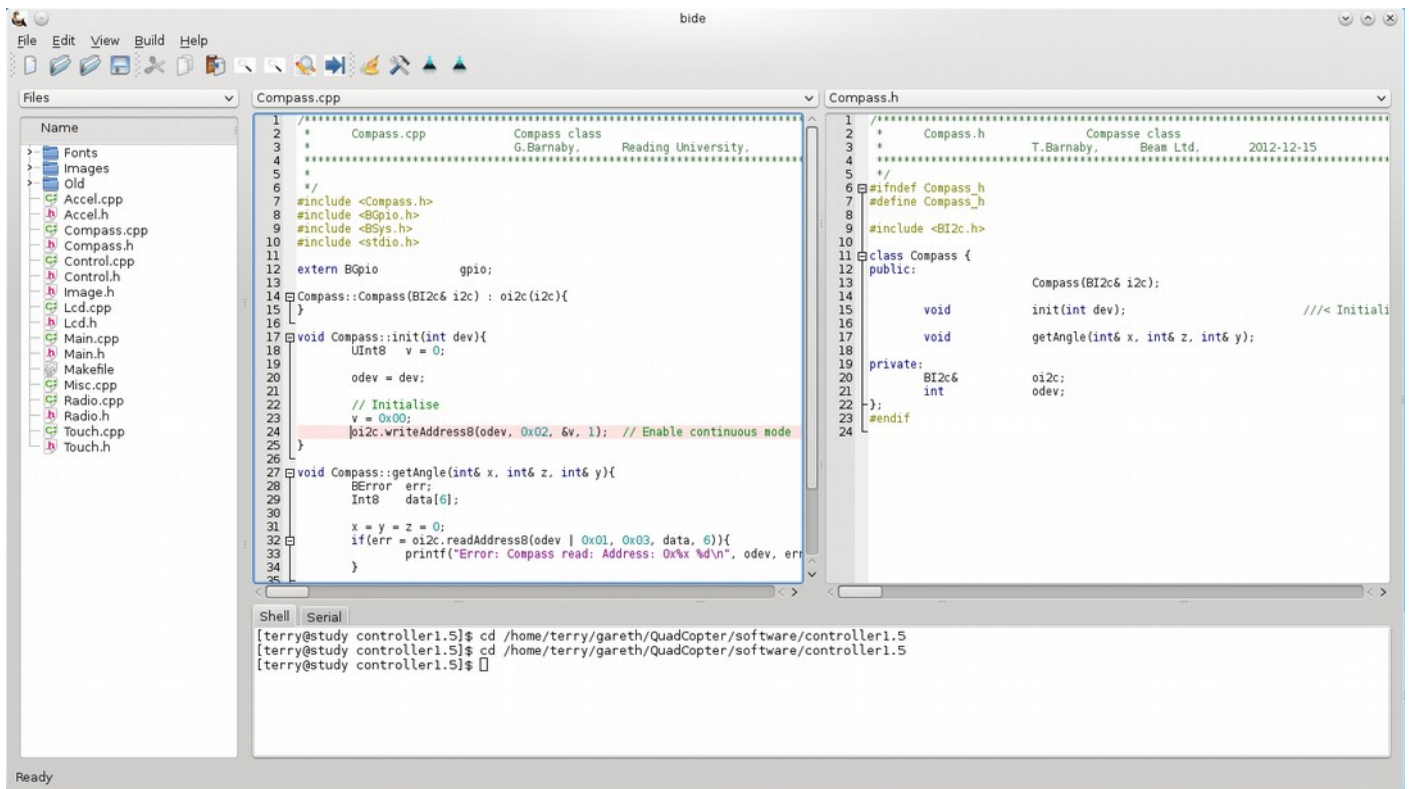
bide

File Edit View Build Help

Files
Name
Fonts
Images
Old
Accel.cpp
Accel.h
Compass.cpp
Compass.h
Control.cpp
Control.h
Image.h
Lcd.cpp
Lcd.h
Main.cpp
Main.h
Makefile
Misc.cpp
Radio.cpp
Radio.h
Touch.cpp
Touch.h

Compass.cpp

```
1  /*****************************************************************
2   *      Compass.cpp            Compass class
3   *                             G.Barnaby,       Reading University,
4   *****************************************************************
5   *
6   */
7  #include <Compass.h>
8  #include <BGpio.h>
9  #include <BSys.h>
10 #include <stdio.h>
11
12 extern BGpio           gpio;
13
14 Compass::Compass(BI2c& i2c) : oi2c(i2c){
15 }
16
17 void Compass::init(int dev){
18         UInt8   v = 0;
19
20         odev = dev;
21
22         // Initialise
23         v = 0x00;
24         oi2c.writeAddress8(odev, 0x02, &v, 1);  // Enable continuous mode
25 }
26
27 void Compass::getAngle(int& x, int& z, int& y){
28         BError  err;
29         Int8    data[6];
30
31         x = y = z = 0;
32         if(err = oi2c.readAddress8(odev | 0x01, 0x03, data, 6)){
33                 printf("Error: Compass read: Address: 0x%x %d\n", odev, err
34         }
35
```

Compass.h

```
1  /*****************************************************************
2   *      Compass.h              Compasse class
3   *                             T.Barnaby,       Beam Ltd,       2012-12-15
4   *****************************************************************
5   */
6  #ifndef Compass_h
7  #define Compass_h
8
9  #include <BI2c.h>
10
11 class Compass {
12 public:
13                         Compass(BI2c& i2c);
14
15         void            init(int dev);                  ///< Initiali
16
17         void            getAngle(int& x, int& z, int& y);
18
19 private:
20         BI2c&           oi2c;
21         int             odev;
22 };
23 #endif
24
```

Shell Serial

[terry@study controller1.5]$ cd /home/terry/gareth/QuadCopter/software/controller1.5
[terry@study controller1.5]$ cd /home/terry/gareth/QuadCopter/software/controller1.5
[terry@study controller1.5]$

Ready